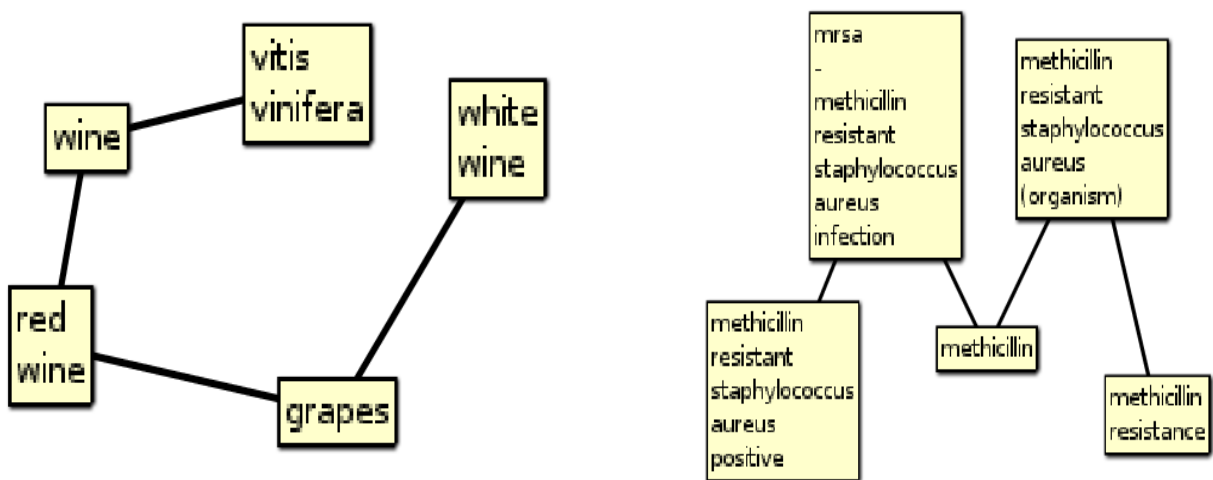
vitis vinifera

wine

white wine

red wine

grapes

mrsa - methicillin resistant staphylococcus aureus infection

methicillin resistant staphylococcus aureus (organism)

methicillin resistant staphylococcus aureus positive

methicillin

methicillin resistance